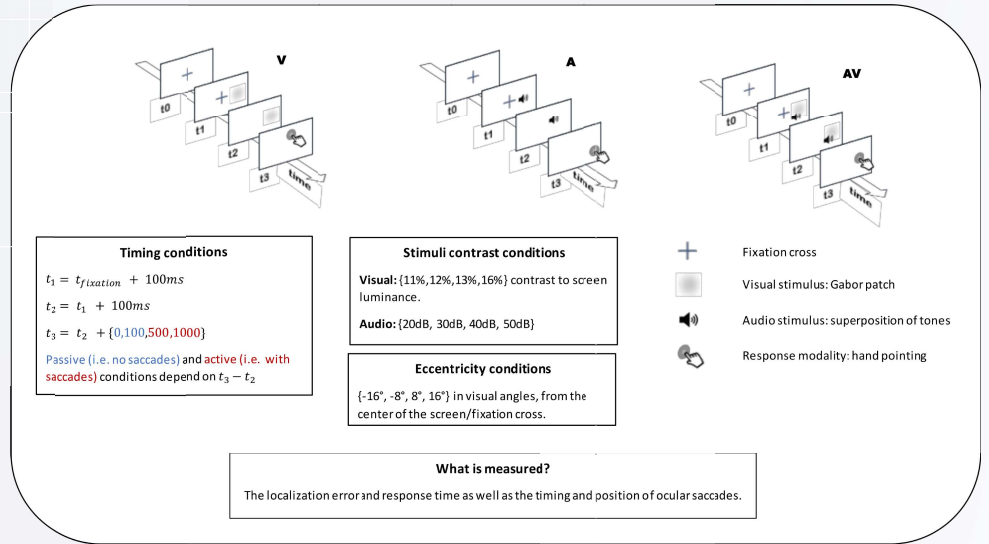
V

t0
t1
t2
t3
time

A

t0
t1
t2
t3
time

AV

t0
t1
t2
t3
time

Timing conditions

$t_1 = t_{fixation} + 100ms$

$t_2 = t_1 + 100ms$

$t_3 = t_2 + \{0, 100, 500, 1000\}$

Passive (i.e. no saccades) and active (i.e. with saccades) conditions depend on $t_3 - t_2$

Stimuli contrast conditions

Visual: {11%,12%,13%,16%} contrast to screen luminance.

Audio: {20dB, 30dB, 40dB, 50dB}

Eccentricity conditions

{-16°, -8°, 8°, 16°} in visual angles, from the center of the screen/fixation cross.

Fixation cross

Visual stimulus: Gabor patch

Audio stimulus: superposition of tones

Response modality: hand pointing

What is measured?

The localization error and response time as well as the timing and position of ocular saccades.